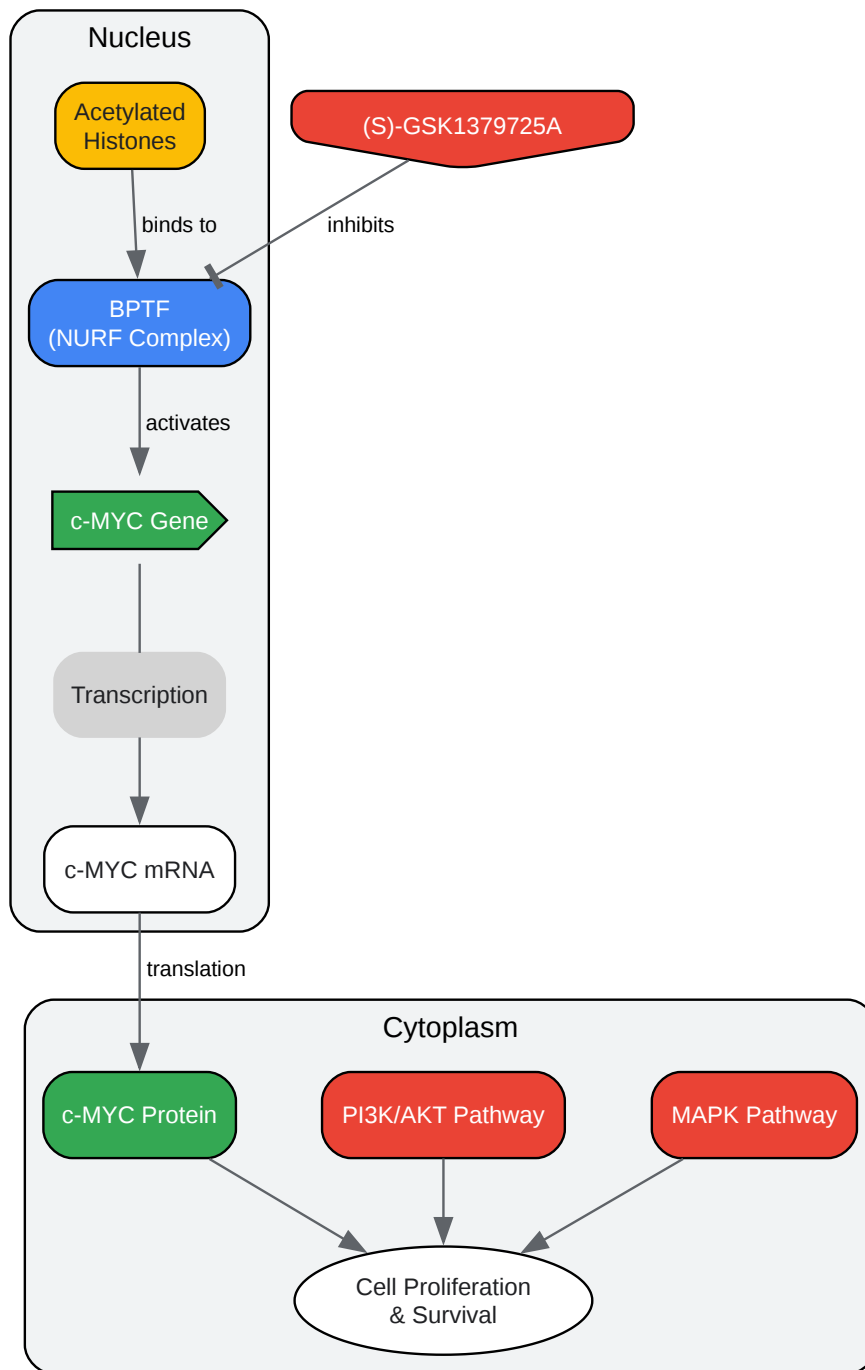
Nucleus

Acetylated Histones

(S)-GSK1379725A

binds to

inhibits

BPTF (NURF Complex)

activates

c-MYC Gene

Transcription

c-MYC mRNA

translation

Cytoplasm

c-MYC Protein

PI3K/AKT Pathway

MAPK Pathway

Cell Proliferation & Survival